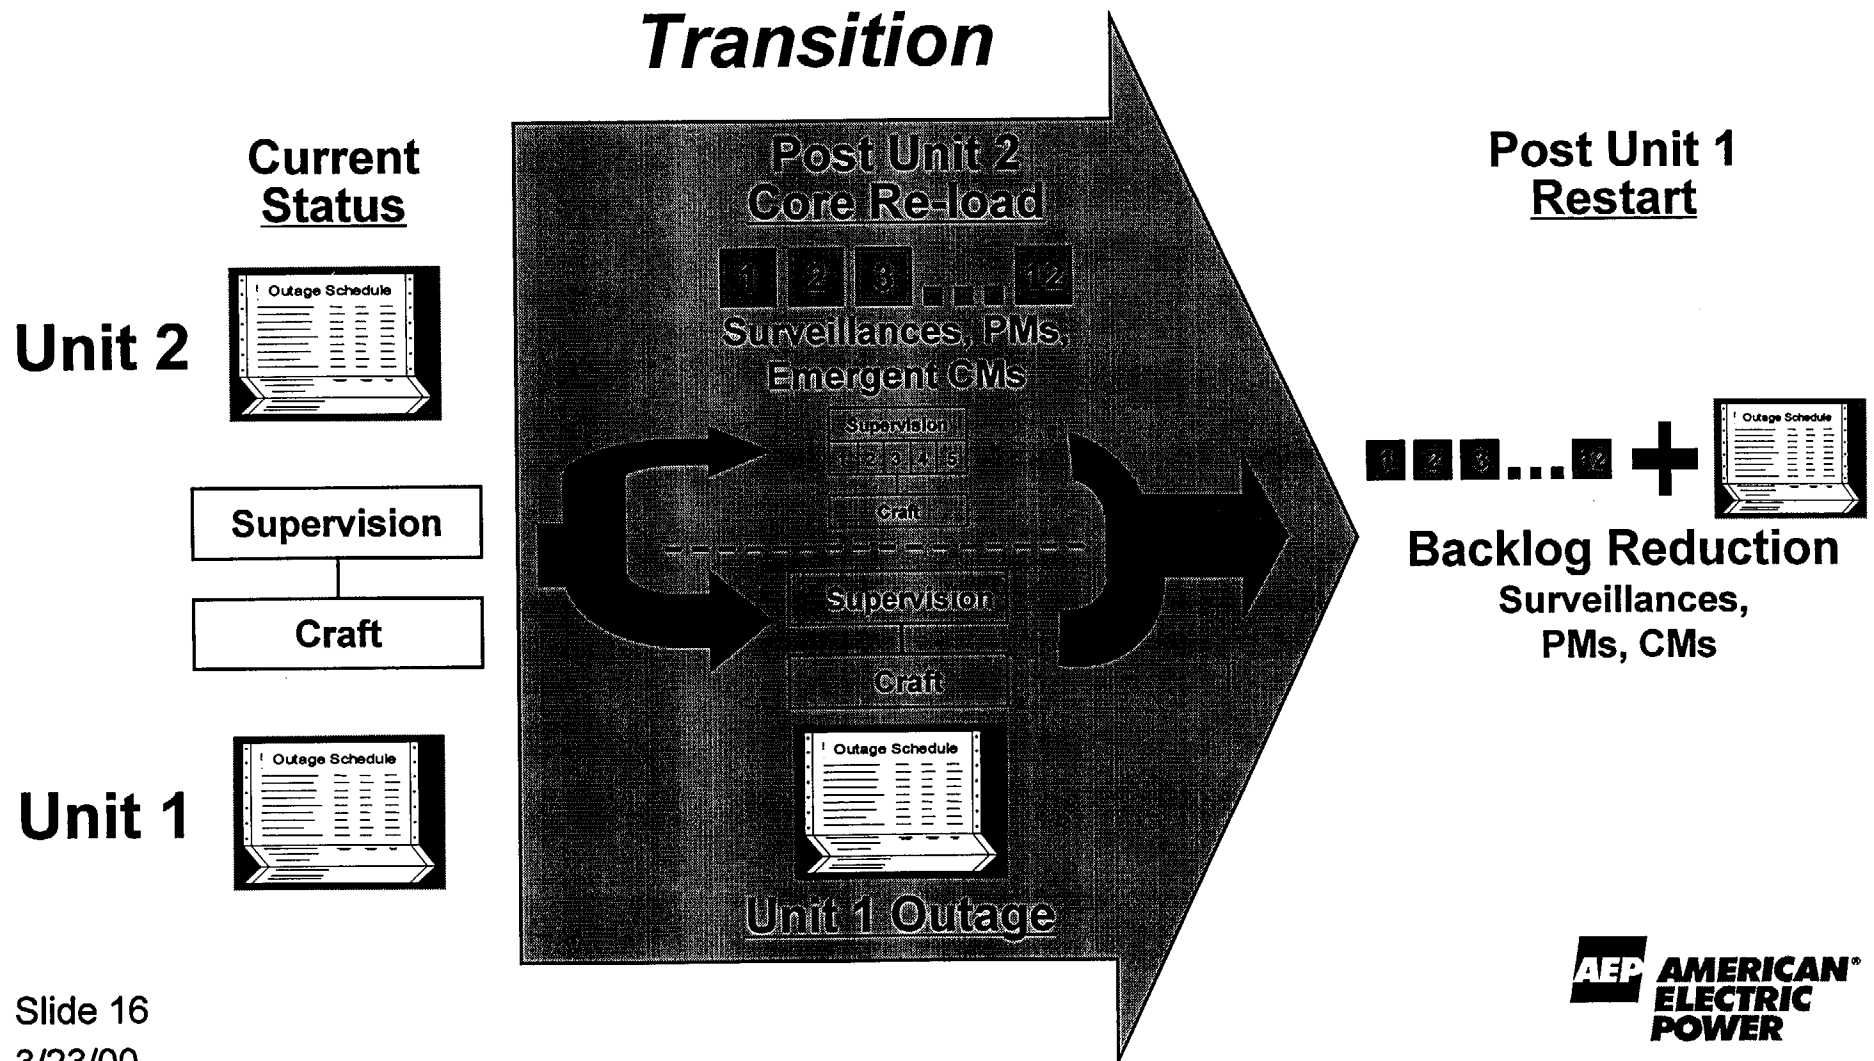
Transition

Current Status

Unit 2

Outage Schedule

Supervision

Craft

Unit 1

Outage Schedule

Post Unit 2 Core Re-load

1 2 3 . . . 12

Surveillances, PMs, Emergent CMs

Supervision

1 2 3 4 5

Craft

Supervision

Craft

Outage Schedule

Unit 1 Outage

Post Unit 1 Restart

1 2 3 . . . 12 +

Outage Schedule

Backlog Reduction

Surveillances, PMs, CMs

AEP AMERICAN® ELECTRIC POWER

Slide 16

3/23/00